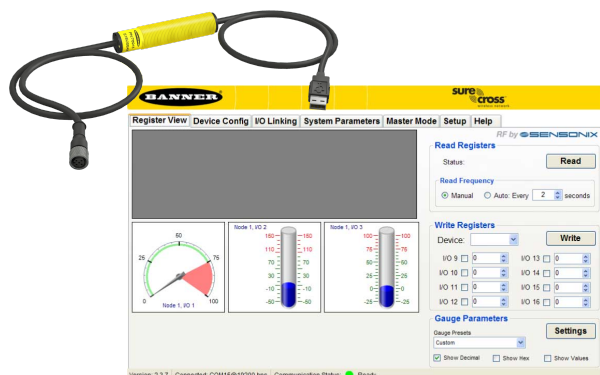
BANNER

sure cross

Register View | Device Config | I/O Linking | System Parameters | Master Mode | Setup | Help

RF by SENSONIX

Read Registers

Status:

Read

Read Frequency

Manual Auto: Every 2 seconds

0 25 50 75 100

Node 1, I/O 1

Node 1, I/O 2

160 110 70 30 -10 -50

160 110 70 30 -10 -50

Node 1, I/O 3

100 75 50 25 0 -25

100 75 50 25 0 -25

Write Registers

Device:

Write

I/O 9 0

I/O 10 0

I/O 11 0

I/O 12 0

I/O 13 0

I/O 14 0

I/O 15 0

I/O 16 0

Gauge Parameters

Gauge Presets

Custom

Settings

Show Decimal Show Hex Show Values

Version: 2.3.7 Connected: COM16@19200 bps Communication Status: Ready